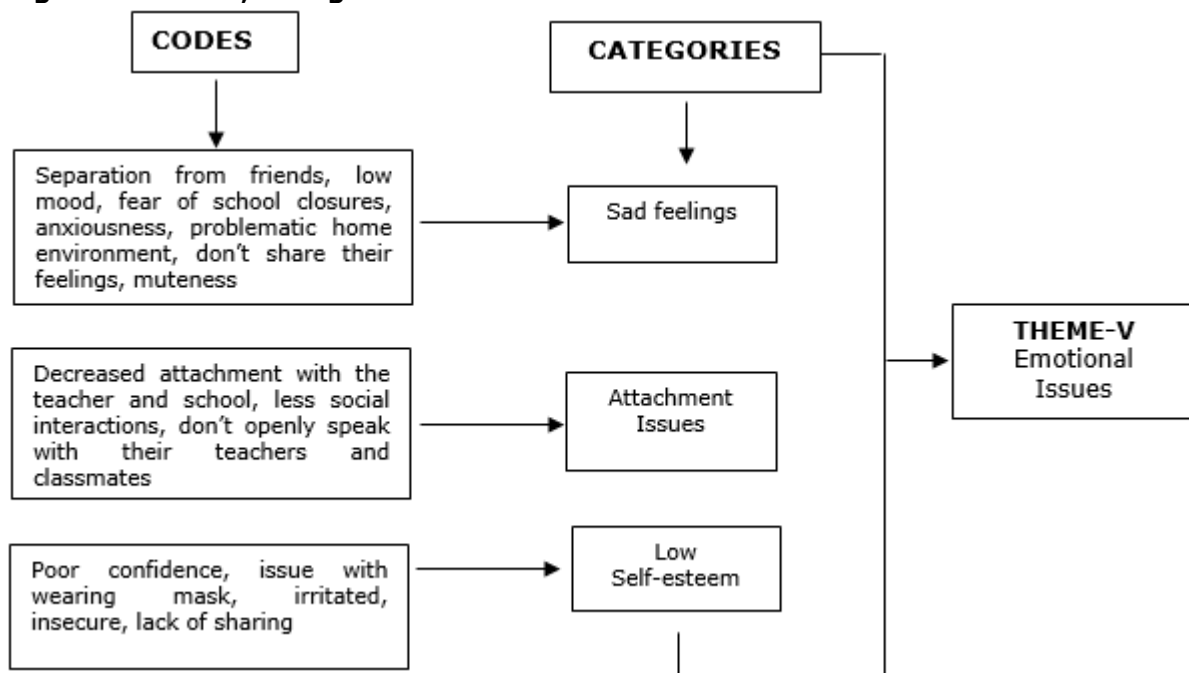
CODES

CATEGORIES

Separation from friends, low mood, fear of school closures, anxiousness, problematic home environment, don't share their feelings, muteness

Sad feelings

Decreased attachment with the teacher and school, less social interactions, don't openly speak with their teachers and classmates

Attachment Issues

Poor confidence, issue with wearing mask, irritated, insecure, lack of sharing

Low Self-esteem

THEME-V
Emotional Issues